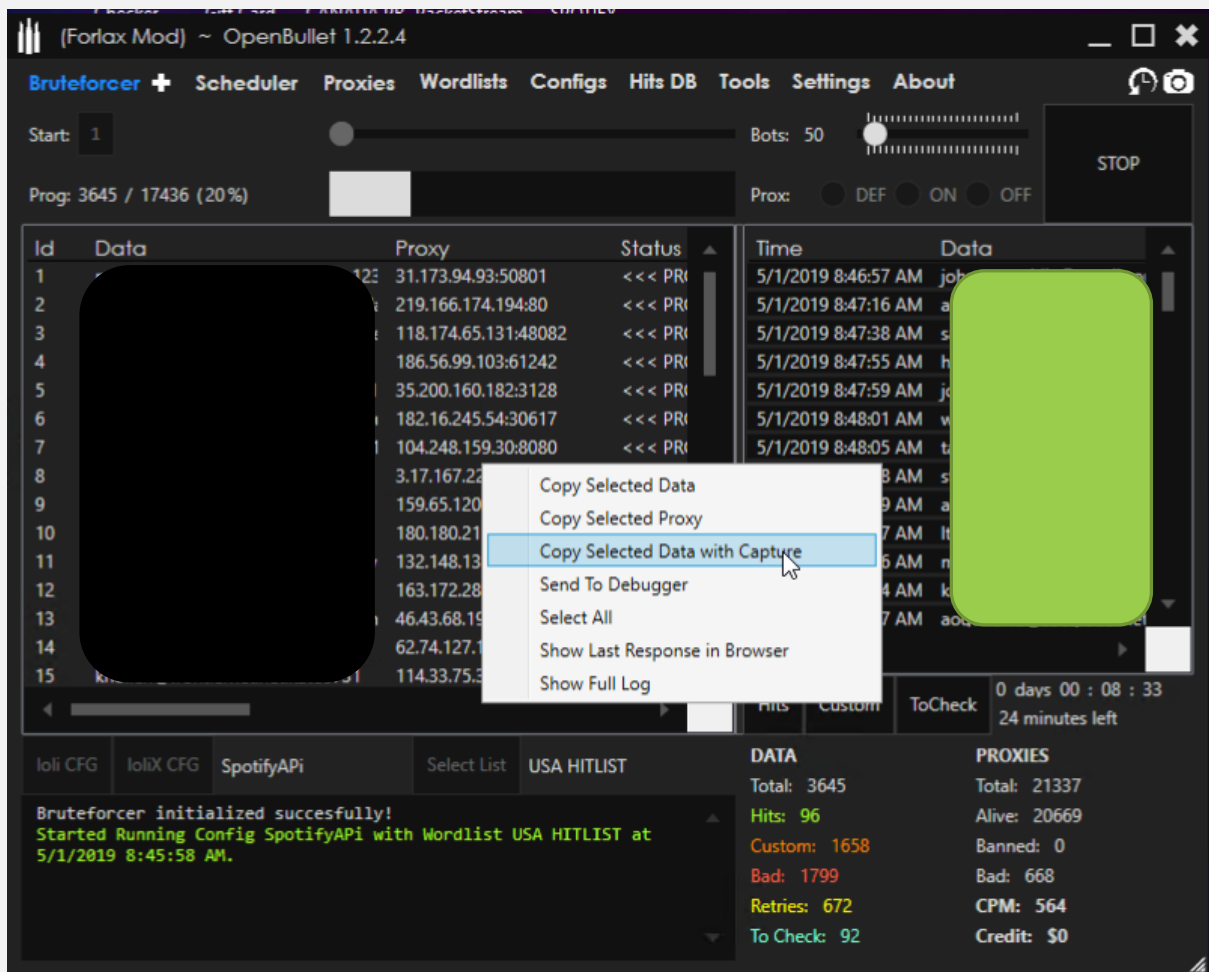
(Forlax Mod) ~ OpenBullet 1.2.2.4

Bruteforcer Scheduler Proxies Wordlists Configs Hits DB Tools Settings About

Start: 1

Bots: 50

STOP

Prog: 3645 / 17436 (20%)

Prox: DEF ON OFF

| Id | Data | Proxy | Status |
|---|---|---|---|
| 1 | | 31.173.94.93:50801 | <<< PR |
| 2 | | 219.166.174.194:80 | <<< PR |
| 3 | | 118.174.65.131:48082 | <<< PR |
| 4 | | 186.56.99.103:61242 | <<< PR |
| 5 | | 35.200.160.182:3128 | <<< PR |
| 6 | | 182.16.245.54:30617 | <<< PR |
| 7 | | 104.248.159.30:8080 | <<< PR |
| 8 | | 3.17.167.2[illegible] | |
| 9 | | 159.65.120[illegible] | |
| 10 | | 180.180.21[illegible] | |
| 11 | | 132.148.13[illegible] | |
| 12 | | 163.172.28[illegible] | |
| 13 | | 46.43.68.19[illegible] | |
| 14 | | 62.74.127.1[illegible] | |
| 15 | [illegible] | 114.33.75.3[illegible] | |

| Time | Data |
|---|---|
| 5/1/2019 8:46:57 AM | joh |
| 5/1/2019 8:47:16 AM | a |
| 5/1/2019 8:47:38 AM | s |
| 5/1/2019 8:47:55 AM | h |
| 5/1/2019 8:47:59 AM | jo |
| 5/1/2019 8:48:01 AM | w |
| 5/1/2019 8:48:05 AM | ta |
| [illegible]8 AM | s |
| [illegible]9 AM | a |
| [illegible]7 AM | lt |
| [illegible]6 AM | m |
| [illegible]4 AM | k |
| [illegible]7 AM | aoq |

Copy Selected Data
Copy Selected Proxy
Copy Selected Data with Capture
Send To Debugger
Select All
Show Last Response in Browser
Show Full Log

Hits Custom ToCheck

0 days 00 : 08 : 33
24 minutes left

loli CFG loliX CFG SpotifyAPi Select List USA HITLIST

Bruteforcer initialized succesfully!
Started Running Config SpotifyAPi with Wordlist USA HITLIST at 5/1/2019 8:45:58 AM.

DATA
Total: 3645
Hits: 96
Custom: 1658
Bad: 1799
Retries: 672
To Check: 92

PROXIES
Total: 21337
Alive: 20669
Banned: 0
Bad: 668
CPM: 564
Credit: $0